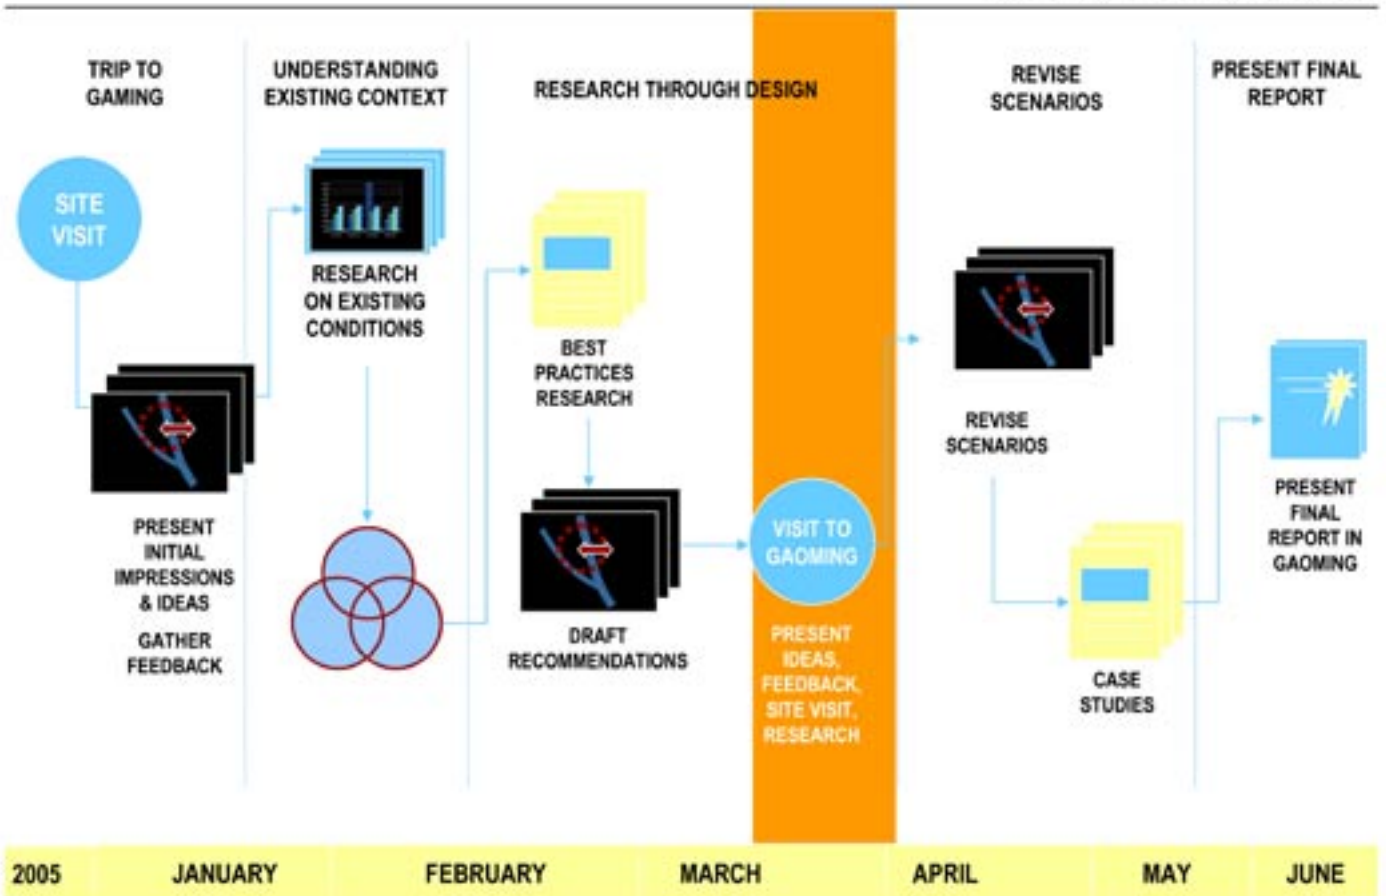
TRIP TO GAMING

UNDERSTANDING EXISTING CONTEXT

RESEARCH THROUGH DESIGN

REVISE SCENARIOS

PRESENT FINAL REPORT

SITE VISIT

PRESENT INITIAL IMPRESSIONS & IDEAS

GATHER FEEDBACK

RESEARCH ON EXISTING CONDITIONS

BEST PRACTICES RESEARCH

DRAFT RECOMMENDATIONS

VISIT TO GAOMING

PRESENT IDEAS, FEEDBACK, SITE VISIT, RESEARCH

REVISE SCENARIOS

CASE STUDIES

PRESENT FINAL REPORT IN GAOMING

| 2005 | JANUARY | FEBRUARY | MARCH | APRIL | MAY | JUNE |